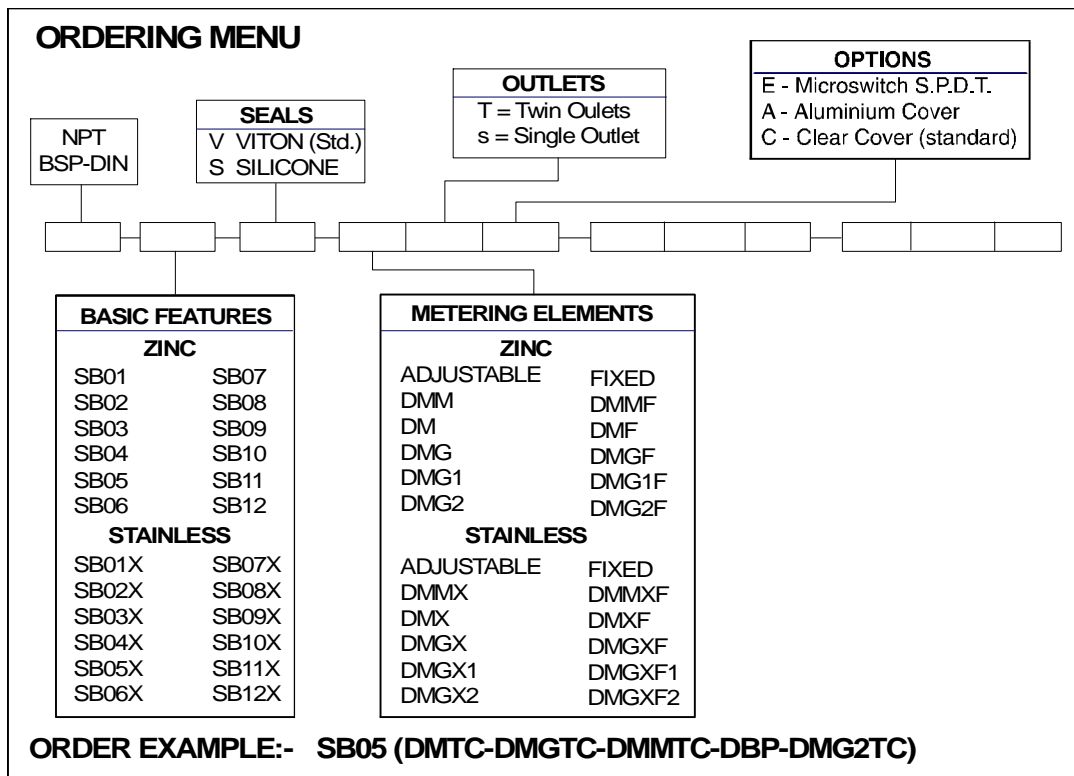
ORDERING MENU

NPT
BSP-DIN

SEALS
V VITON (Std.)
S SILICONE

OUTLETS
T = Twin Oulets
s = Single Outlet

OPTIONS
E - Microswitch S.P.D.T.
A - Aluminium Cover
C - Clear Cover (standard)

BASIC FEATURES

ZINC

| | |
|---|---|
| SB01 | SB07 |
| SB02 | SB08 |
| SB03 | SB09 |
| SB04 | SB10 |
| SB05 | SB11 |
| SB06 | SB12 |

STAINLESS

| | |
|---|---|
| SB01X | SB07X |
| SB02X | SB08X |
| SB03X | SB09X |
| SB04X | SB10X |
| SB05X | SB11X |
| SB06X | SB12X |

METERING ELEMENTS

ZINC

| ADJUSTABLE | FIXED |
|---|---|
| DMM | DMMF |
| DM | DMF |
| DMG | DMGF |
| DMG1 | DMG1F |
| DMG2 | DMG2F |

STAINLESS

| ADJUSTABLE | FIXED |
|---|---|
| DMMX | DMMXF |
| DMX | DMXF |
| DMGX | DMGXF |
| DMGX1 | DMGXF1 |
| DMGX2 | DMGXF2 |

ORDER EXAMPLE:- SB05 (DMTC-DMGTC-DMMTC-DBP-DMG2TC)